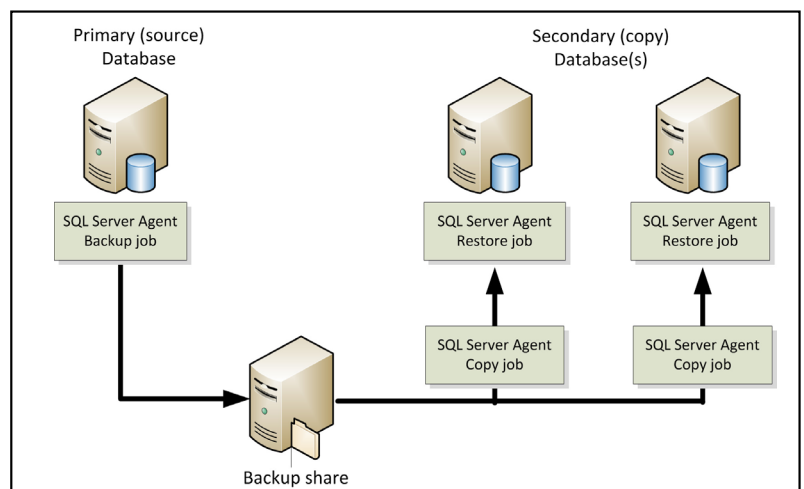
Primary (source) Database

Secondary (copy) Database(s)

SQL Server Agent Backup job

SQL Server Agent Restore job

SQL Server Agent Restore job

SQL Server Agent Copy job

SQL Server Agent Copy job

Backup share